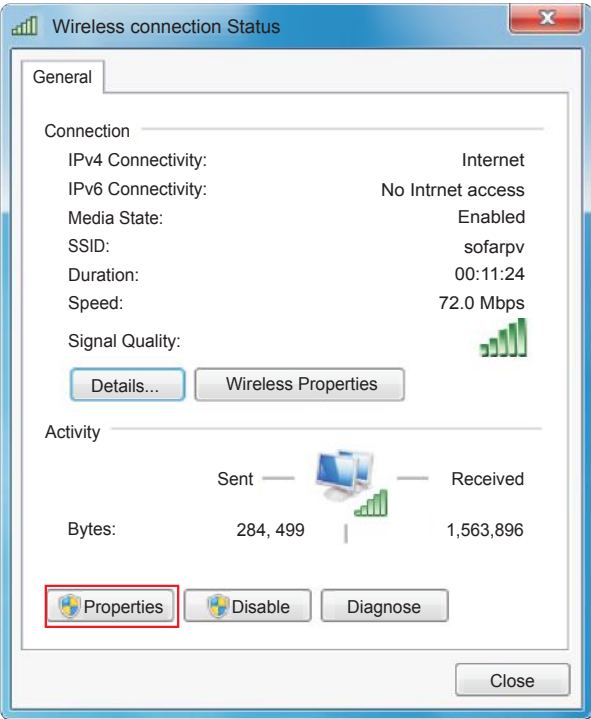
Wireless connection Status

General

Connection

| | |
|---|---|
| IPv4 Connectivity: | Internet |
| IPv6 Connectivity: | No Intrnet access |
| Media State: | Enabled |
| SSID: | sofarpv |
| Duration: | 00:11:24 |
| Speed: | 72.0 Mbps |
| Signal Quality: | |

Details... Wireless Properties

Activity

Sent Received

Bytes: 284, 499 1,563,896

Properties Disable Diagnose

Close